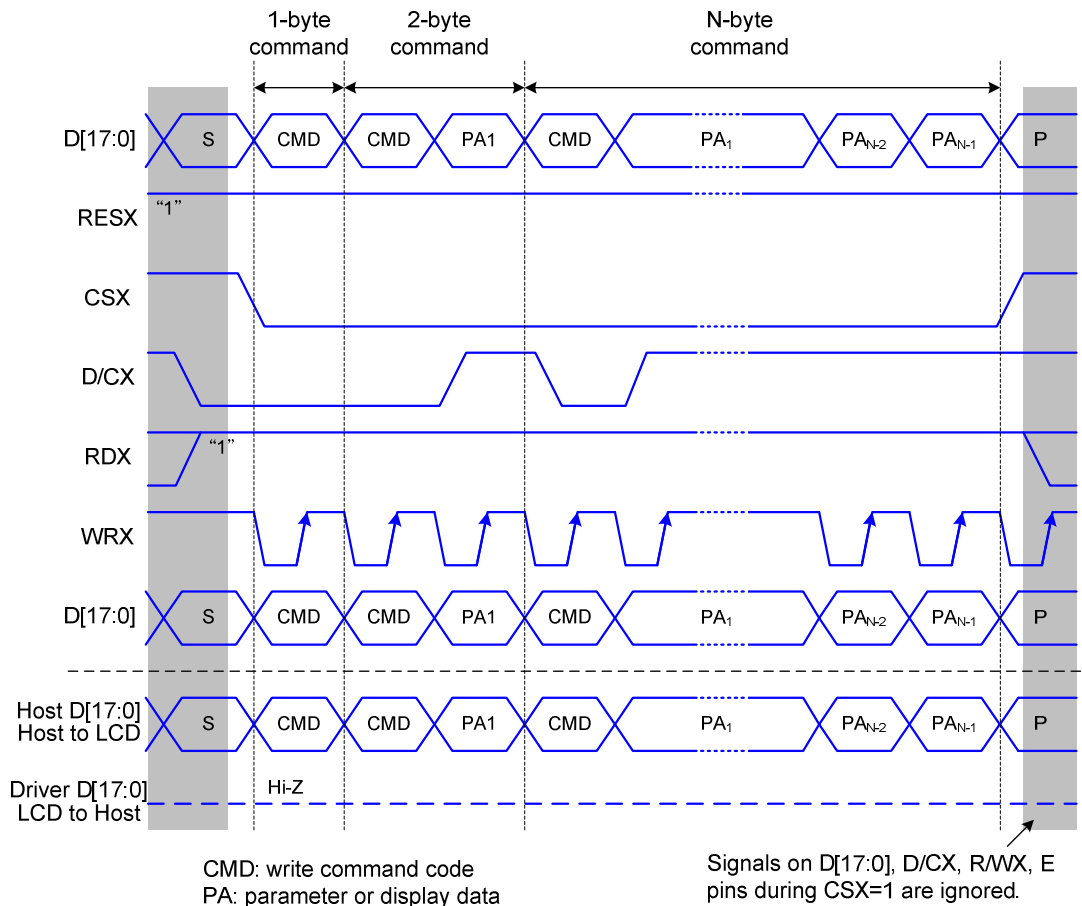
1-byte command

2-byte command

N-byte command

D[17:0]

S

CMD

CMD

PA1

CMD

$PA_1$

$PA_{N-2}$

$PA_{N-1}$

P

RESX

“1”

CSX

D/CX

RDX

“1”

WRX

D[17:0]

S

CMD

CMD

PA1

CMD

$PA_1$

$PA_{N-2}$

$PA_{N-1}$

P

Host D[17:0]
Host to LCD

S

CMD

CMD

PA1

CMD

$PA_1$

$PA_{N-2}$

$PA_{N-1}$

P

Driver D[17:0]
LCD to Host

Hi-Z

CMD: write command code
PA: parameter or display data

Signals on D[17:0], D/CX, R/WX, E pins during CSX=1 are ignored.